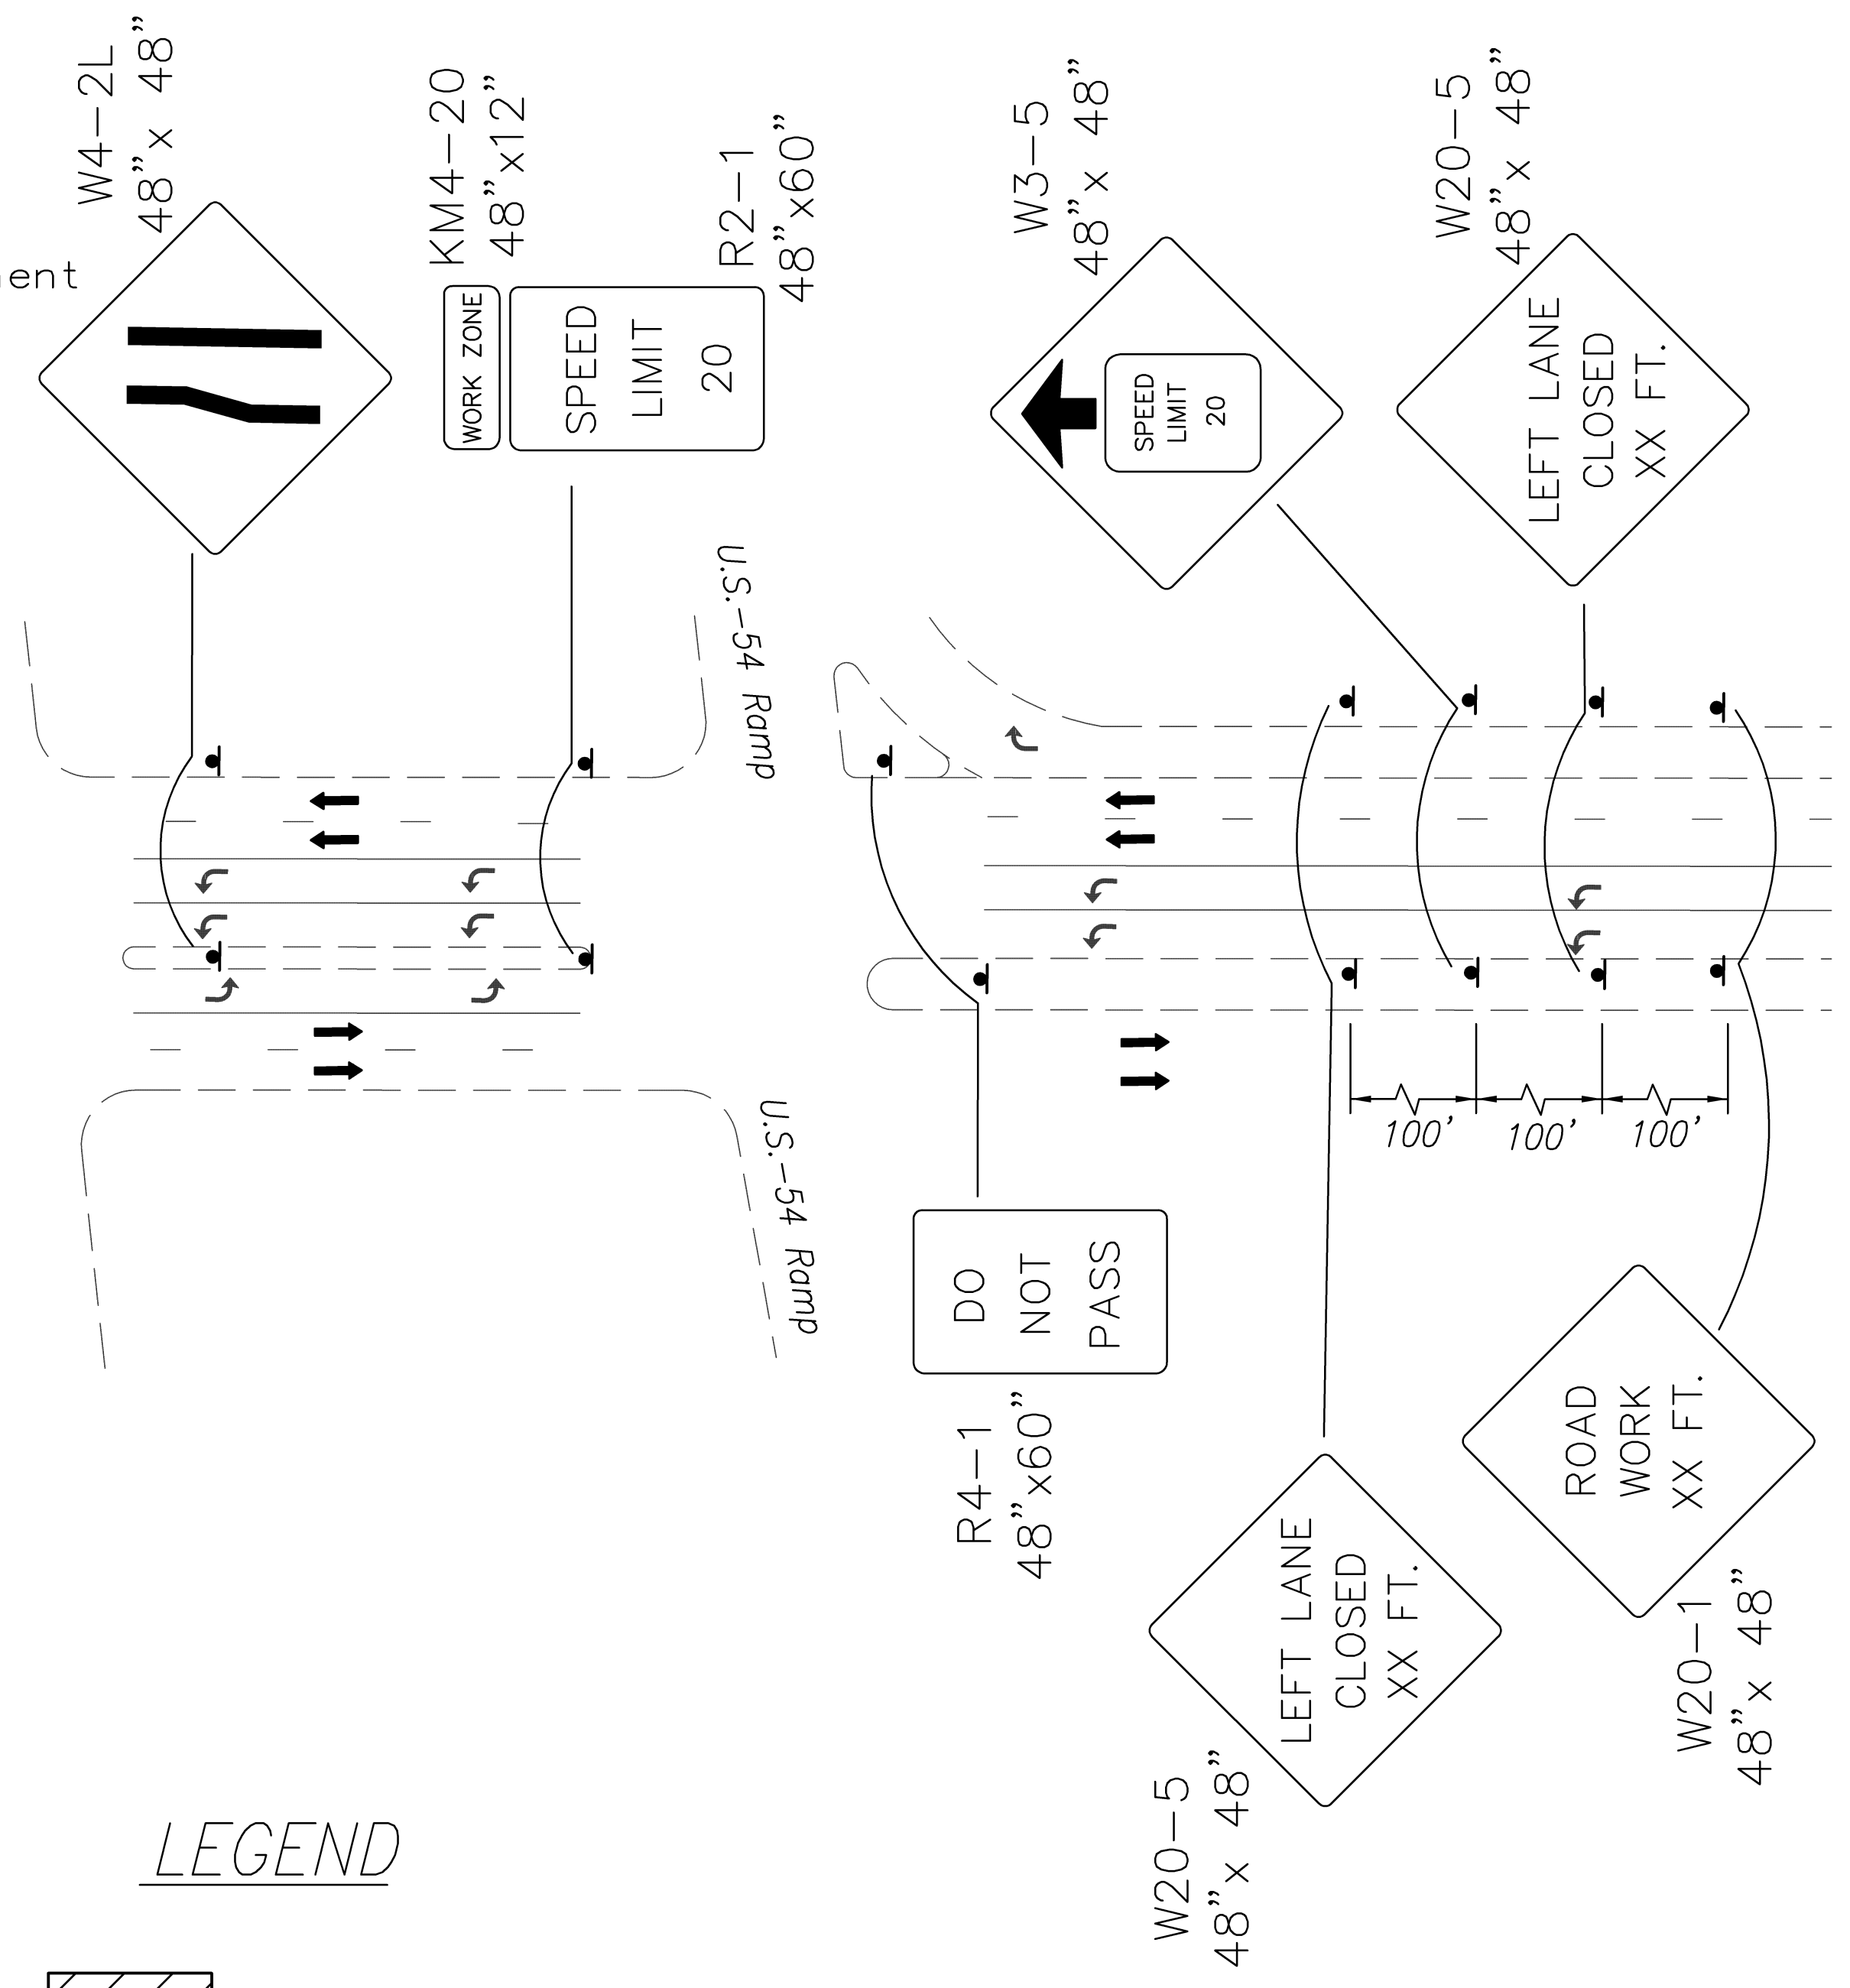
ent

W4-2L
48"x 48"

KM4-20
48"x12"

WORK ZONE

SPEED
LIMIT
20

R2-1
48"x60"

W3-5
48"x 48"

SPEED
LIMIT
20

W20-5
48"x 48"

LEFT LANE
CLOSED
XX FT.

U.S.-54 Ramp

U.S.-54 Ramp

100'
100'
100'

DO
NOT
PASS

R4-1
48"x60"

ROAD
WORK
XX FT.

W20-1
48"x 48"

LEFT LANE
CLOSED
XX FT.

W20-5
48"x 48"

LEGEND